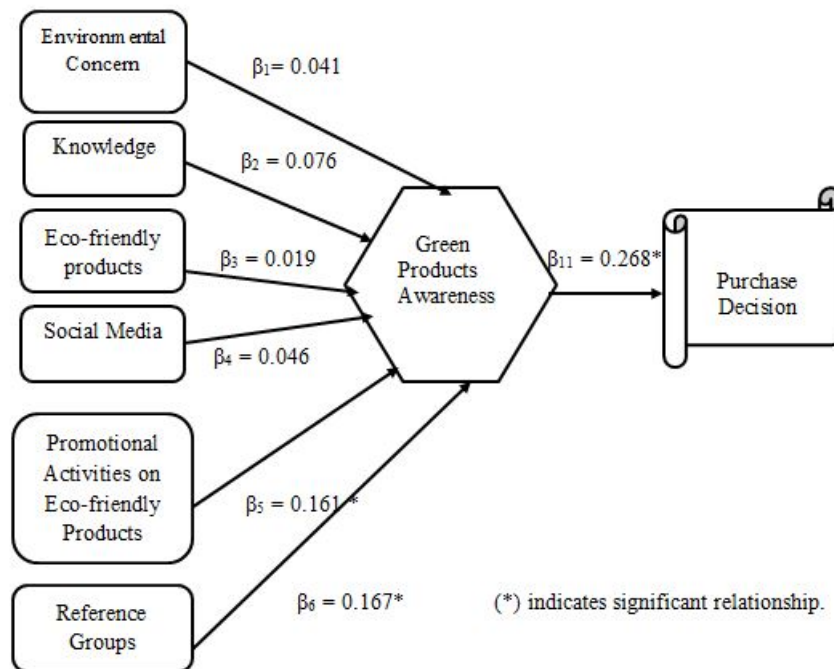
Environm ental Concern

$\beta_1= 0.041$

Knowledge

$\beta_2 = 0.076$

Eco-friendly products

$\beta_3 = 0.019$

Social Media

$\beta_4 = 0.046$

Green Products Awareness

$\beta_{11} = 0.268$*

Purchase Decision

Promotional Activities on Eco-friendly Products

$\beta_5 = 0.161$ *

Reference Groups

$\beta_6 = 0.167$*

(*) indicates significant relationship.